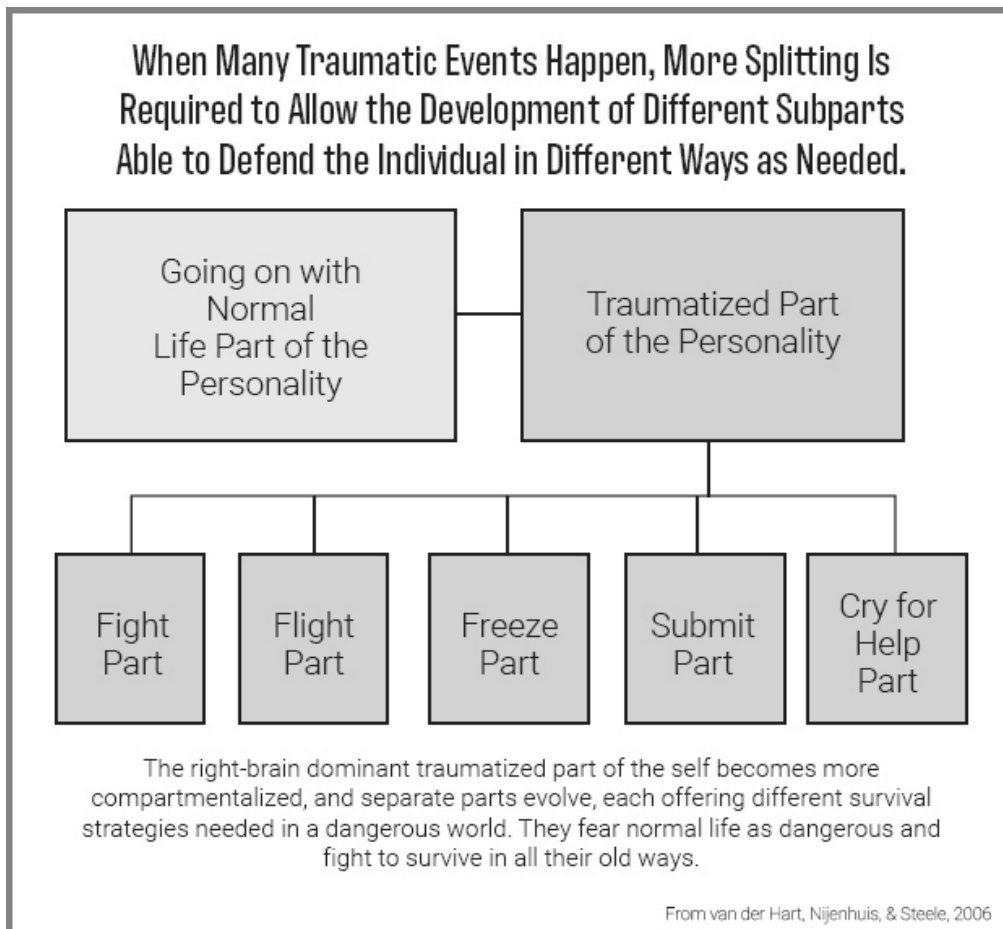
When Many Traumatic Events Happen, More Splitting Is Required to Allow the Development of Different Subparts Able to Defend the Individual in Different Ways as Needed.

Going on with Normal Life Part of the Personality

Traumatized Part of the Personality

Fight Part

Flight Part

Freeze Part

Submit Part

Cry for Help Part

The right-brain dominant traumatized part of the self becomes more compartmentalized, and separate parts evolve, each offering different survival strategies needed in a dangerous world. They fear normal life as dangerous and fight to survive in all their old ways.

From van der Hart, Nijenhuis, & Steele, 2006